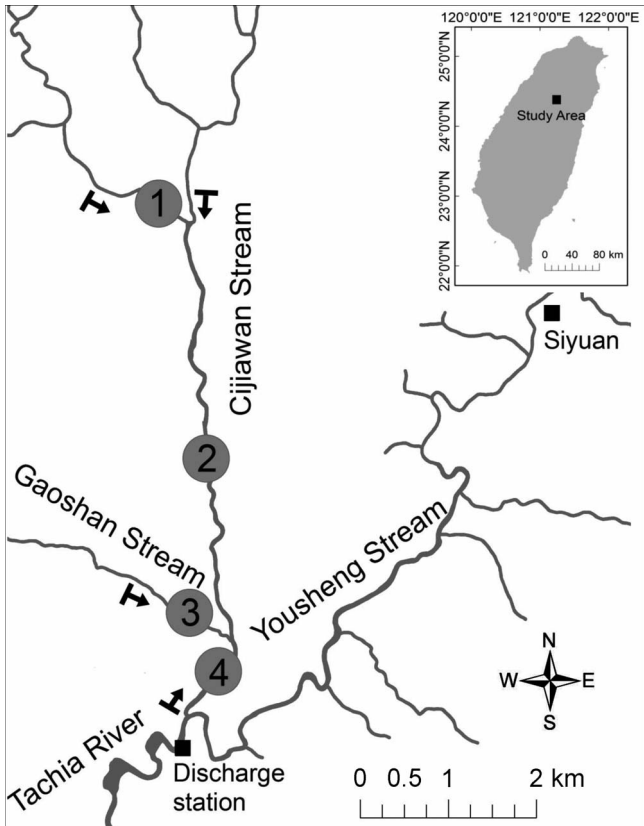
120°0'0"E 121°0'0"E 122°0'0"E

25°0'0"N

24°0'0"N

23°0'0"N

22°0'0"N

Study Area

0 40 80 km

1

Cijiawan Stream

Siyuan

2

Gaoshan Stream

Yousheng Stream

3

4

N

W

E

S

Tachia River

Discharge station

0 0.5 1 2 km